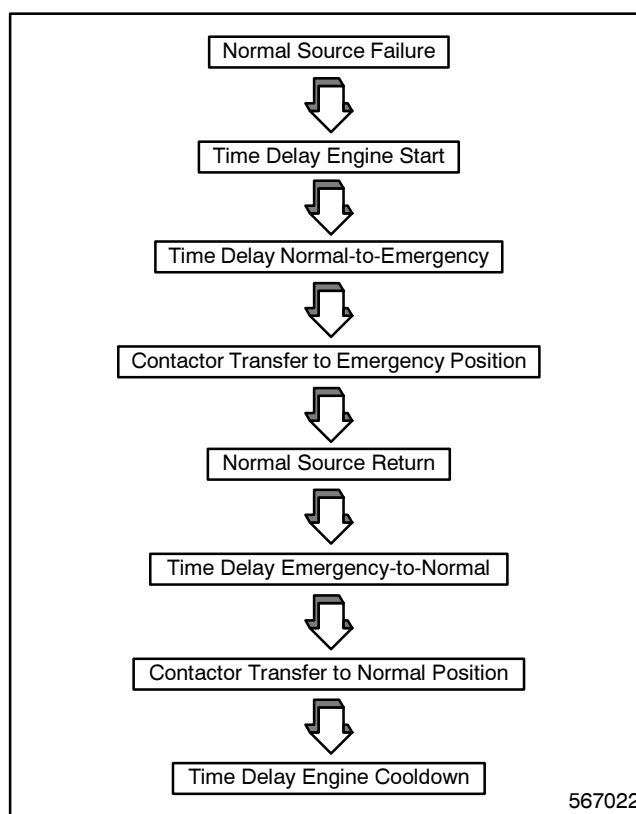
Normal Source Failure

Time Delay Engine Start

Time Delay Normal-to-Emergency

Contactor Transfer to Emergency Position

Normal Source Return

Time Delay Emergency-to-Normal

Contactor Transfer to Normal Position

Time Delay Engine Cooldown

567022